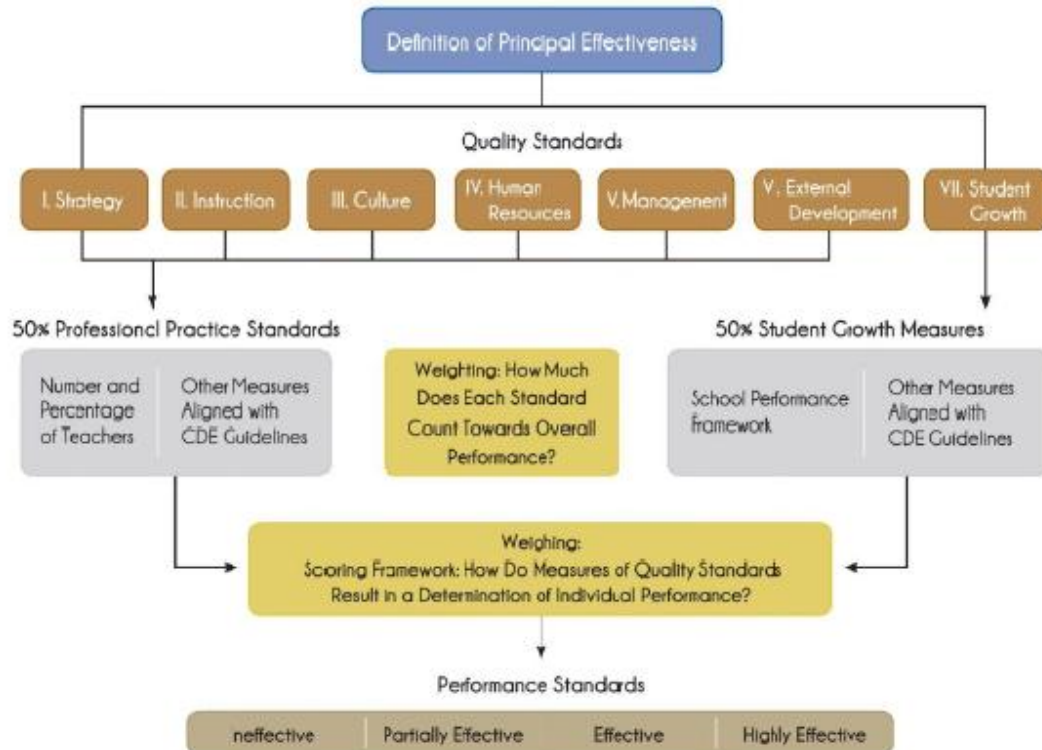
Definition of Principal Effectiveness

Quality Standards

I. Strategy

II. Instruction

III. Culture

IV. Human Resources

V. Managenent

V. External Development

VII. Student Growth

50% Professioncl Practice Standards

| Number and Percentage of Teachers | Other Measures Aligned with CDE Guidelines |
|---|---|

Weighting: How Much Does Each Standard Count Towards Overall Performance?

50% Student Growth Measures

| School Performance framework | Other Measures Aligned with CDE Guidelines |
|---|---|

Weighing:
Scoring Framework: How Do Measures of Quality Standards Result in a Determination of Individual Performance?

Performance Standards

| neffective | Partially Effective | Effective | Highly Effective |
|---|---|---|---|